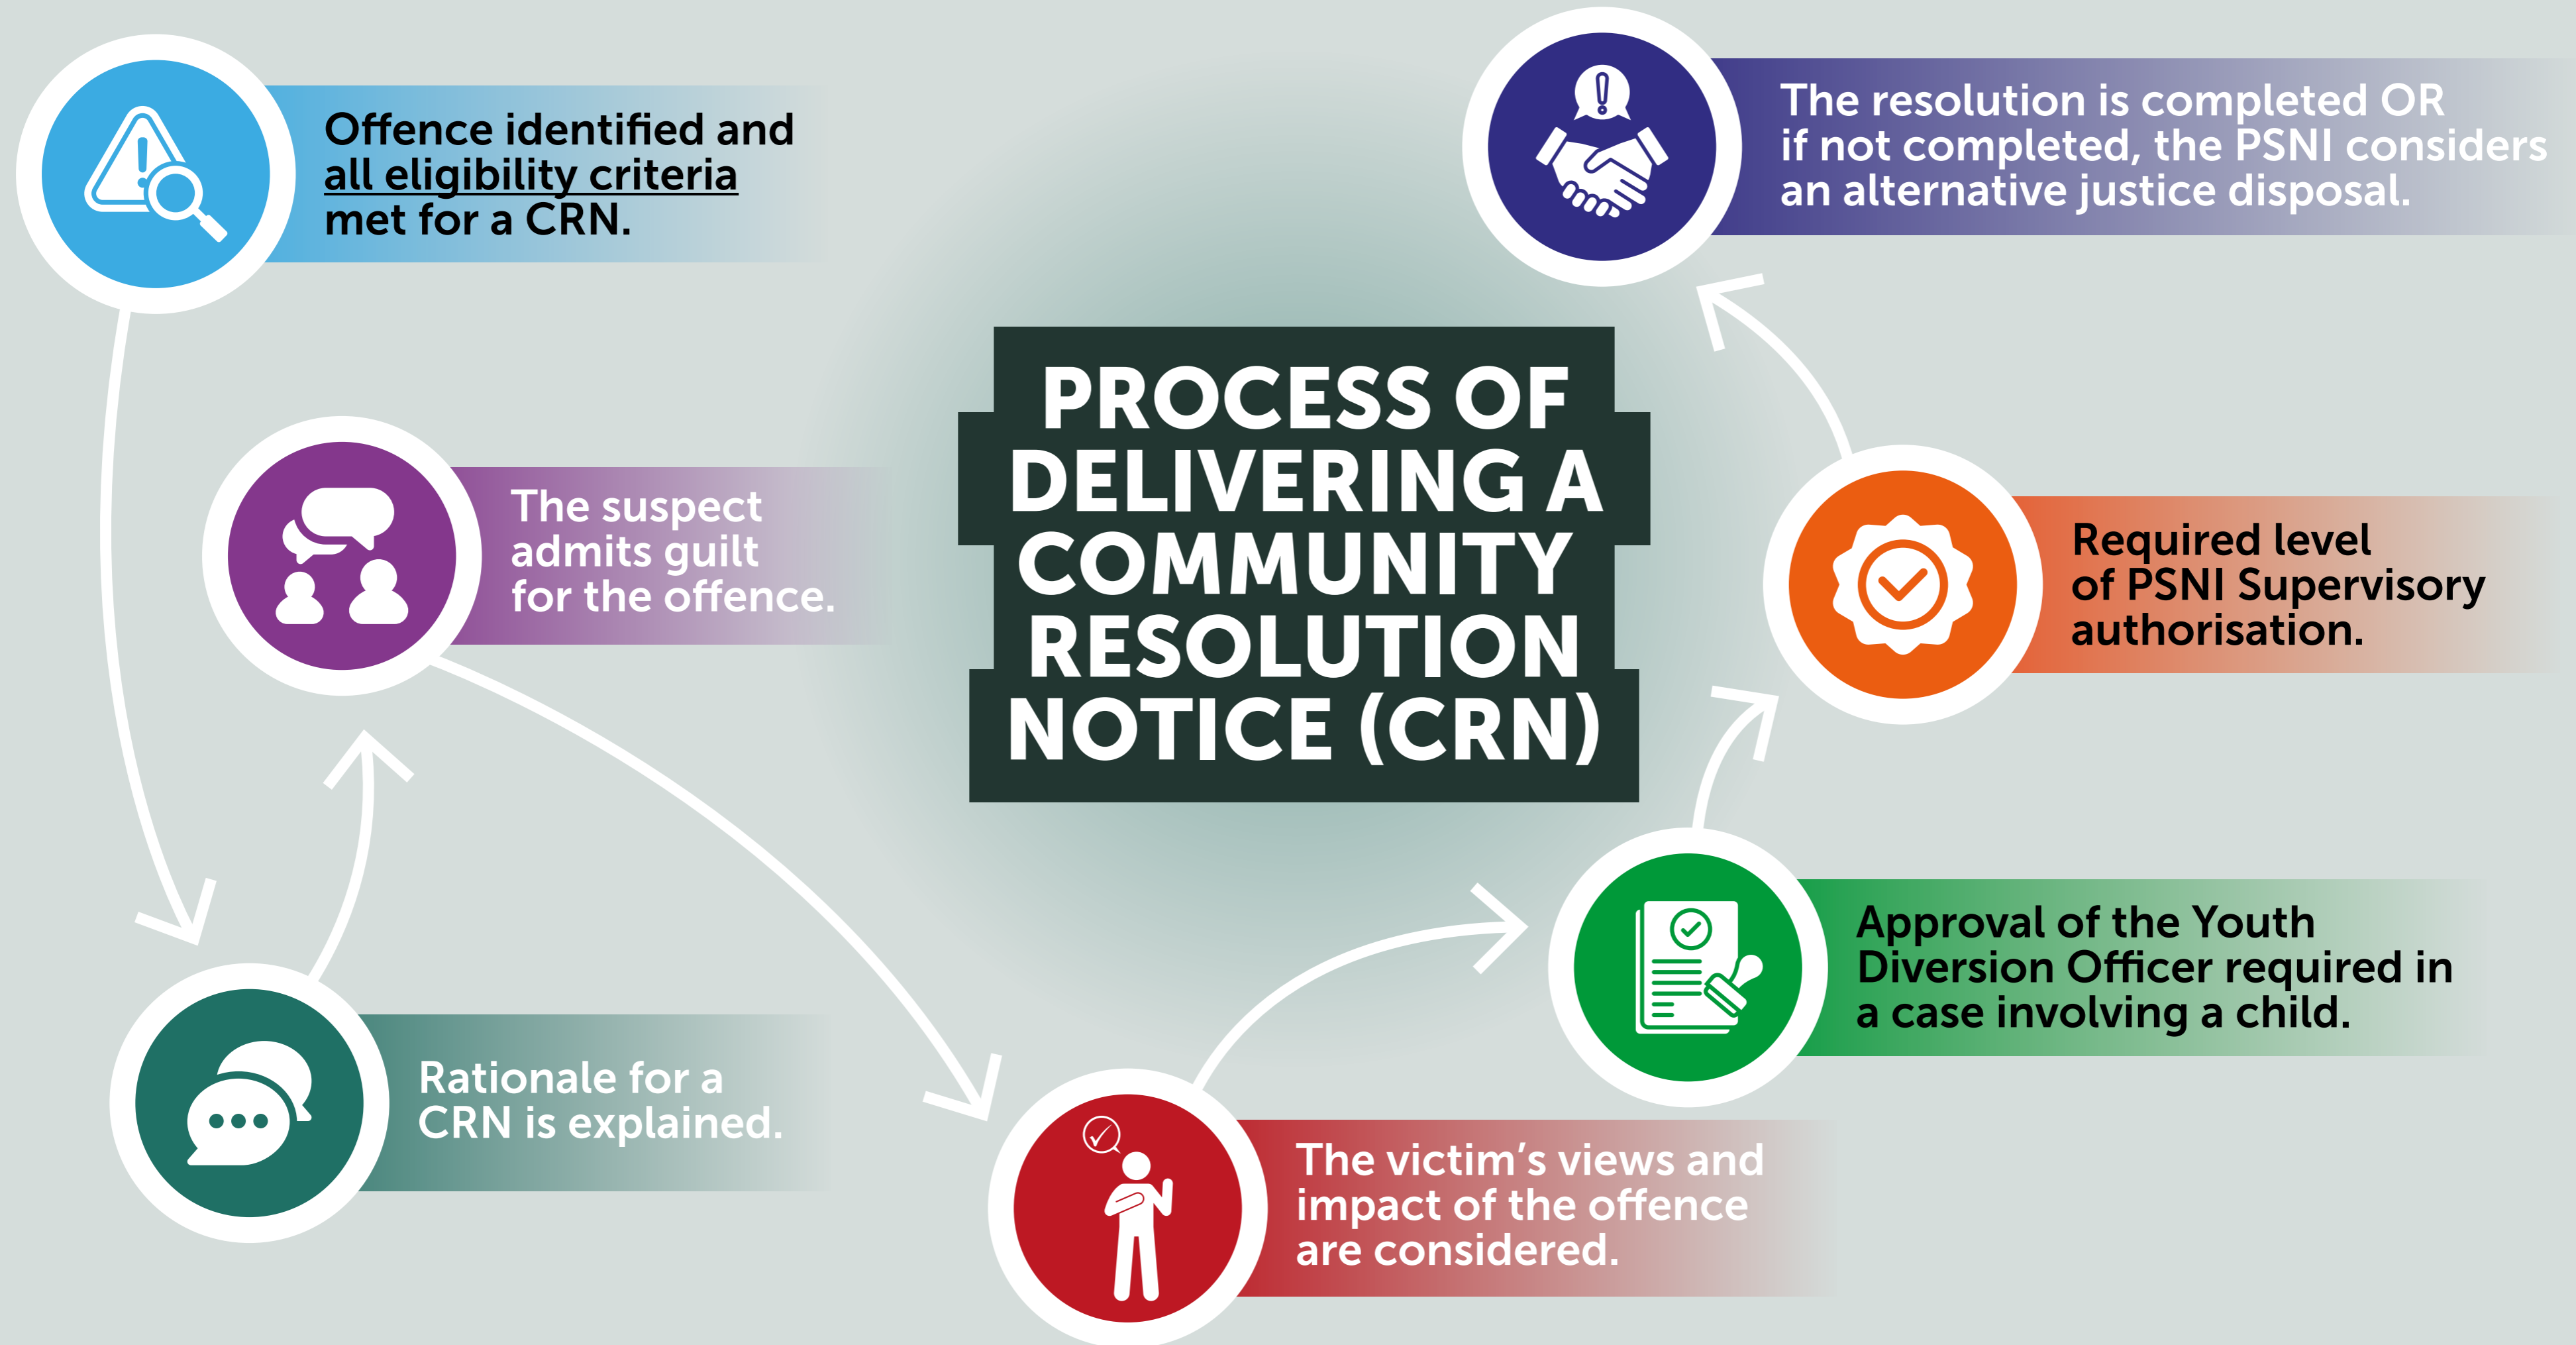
PROCESS OF DELIVERING A COMMUNITY RESOLUTION NOTICE (CRN)

Offence identified and all eligibility criteria met for a CRN.

Rationale for a CRN is explained.

The suspect admits guilt for the offence.

The victim's views and impact of the offence are considered.

Approval of the Youth Diversion Officer required in a case involving a child.

Required level of PSNI Supervisory authorisation.

The resolution is completed OR if not completed, the PSNI considers an alternative justice disposal.